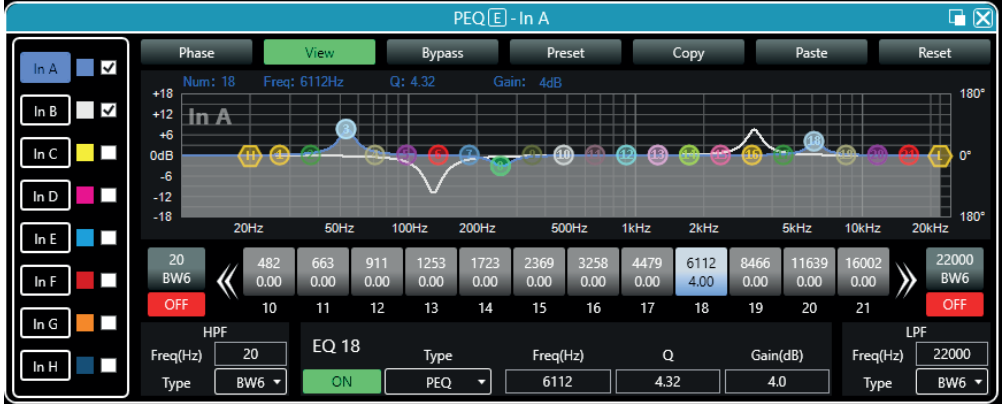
PEQ E - In A

In A
In B
In C
In D
In E
In F
In G
In H

Phase View Bypass Preset Copy Paste Reset

Num: 18 Freq: 6112Hz Q: 4.32 Gain: 4dB

+18
+12
+6
0dB
-6
-12
-18

In A

180°
0°
-180°

20Hz 50Hz 100Hz 200Hz 500Hz 1kHz 2kHz 5kHz 10kHz 20kHz

11 4 2 3 9 5 6 7 8 10 15 12 13 14 20 16 17 18 19 21 H L

20
BW6
OFF

| 482 | 663 | 911 | 1253 | 1723 | 2369 | 3258 | 4479 | 6112 | 8466 | 11639 | 16002 |
|---|---|---|---|---|---|---|---|---|---|---|---|
| 0.00 | 0.00 | 0.00 | 0.00 | 0.00 | 0.00 | 0.00 | 0.00 | 4.00 | 0.00 | 0.00 | 0.00 |
| 10 | 11 | 12 | 13 | 14 | 15 | 16 | 17 | 18 | 19 | 20 | 21 |

22000
BW6
OFF

HPF
Freq(Hz) 20
Type BW6

EQ 18
ON
Type PEQ
Freq(Hz) 6112
Q 4.32
Gain(dB) 4.0

LPF
Freq(Hz) 22000
Type BW6